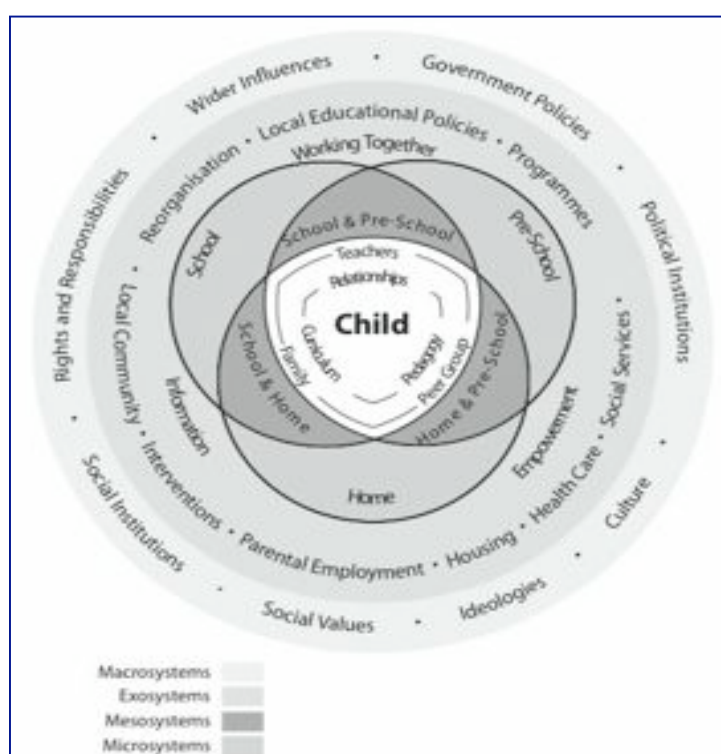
Wider Influences • Government Policies • Political Institutions • Culture • Ideologies • Social Values • Social Institutions • Rights and Responsibilities •

Reorganisation • Local Educational Policies • Programmes • Social Services • Health Care • Housing • Parental Employment • Interventions • Local Community •

Working Together

School

Pre-School

Home

Information

Empowerment

School & Pre-School

School & Home

Home & Pre-School

Teachers

Relationships

Child

Curriculum

Pedagogy

Family

Peer Group

Macrosystems
Exosystems
Mesosystems
Microsystems